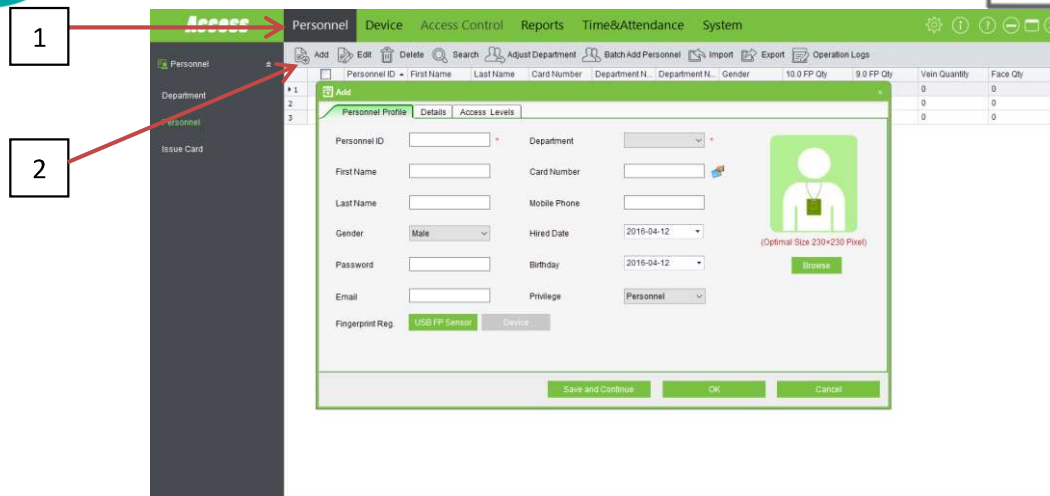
1

2

Access

Personnel Device Access Control Reports Time&Attendance System

Personnel

Department

Personnel

Issue Card

Add Edit Delete Search Adjust Department Batch Add Personnel Import Export Operation Logs

| | Personnel ID | First Name | Last Name | Card Number | Department N... | Department N... | Gender | 10.0 FP Qty | 9.0 FP Qty | Vein Quantity | Face Qty |
|---|---|---|---|---|---|---|---|---|---|---|---|
| 1 | | | | | | | | | | 0 | 0 |
| 2 | | | | | | | | | | 0 | 0 |
| 3 | | | | | | | | | | 0 | 0 |

Add

Personnel Profile Details Access Levels

Personnel ID *

Department *

First Name

Card Number

Last Name

Mobile Phone

Gender Male

Hired Date 2016-04-12

Password

Birthday 2016-04-12

Email

Privilege Personnel

Fingerprint Reg. USB FP Sensor Device

(Optimal Size 230×230 Pixel)

Browse

Save and Continue OK Cancel